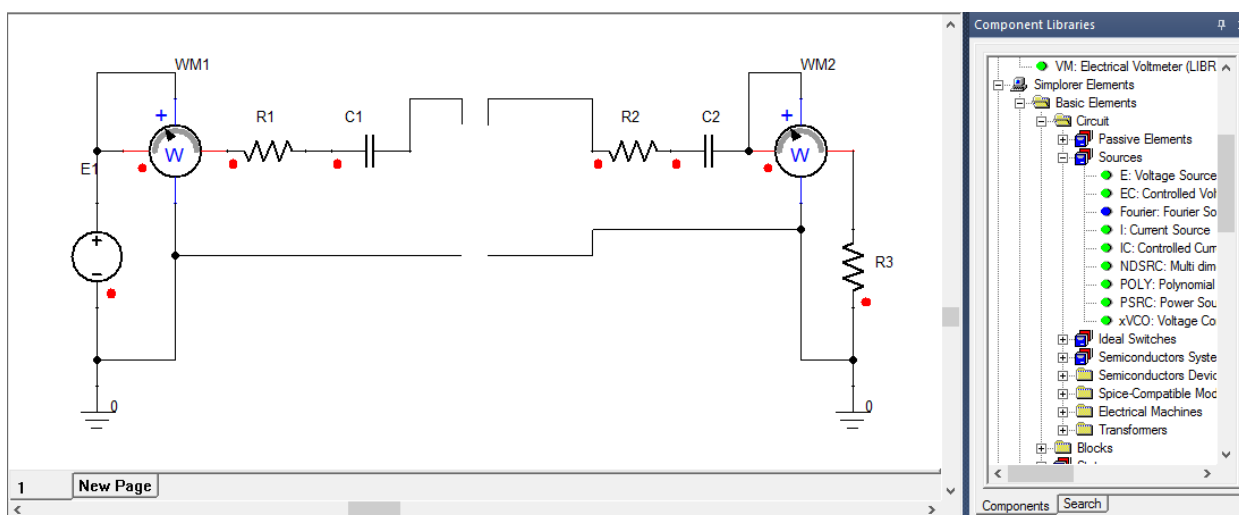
WM1
R1
C1
R2
C2
WM2
E1
R3
0
0
W
W
+
+
1
New Page

Component Libraries
VM: Electrical Voltmeter (LIBR
Simplorer Elements
Basic Elements
Circuit
Passive Elements
Sources
E: Voltage Source
EC: Controlled Vol
Fourier: Fourier So
I: Current Source
IC: Controlled Curr
NDSRC: Multi dim
POLY: Polynomial
PSRC: Power Sou
xVCO: Voltage Co
Ideal Switches
Semiconductors Syste
Semiconductors Devic
Spice-Compatible Moc
Electrical Machines
Transformers
Blocks
Components
Search